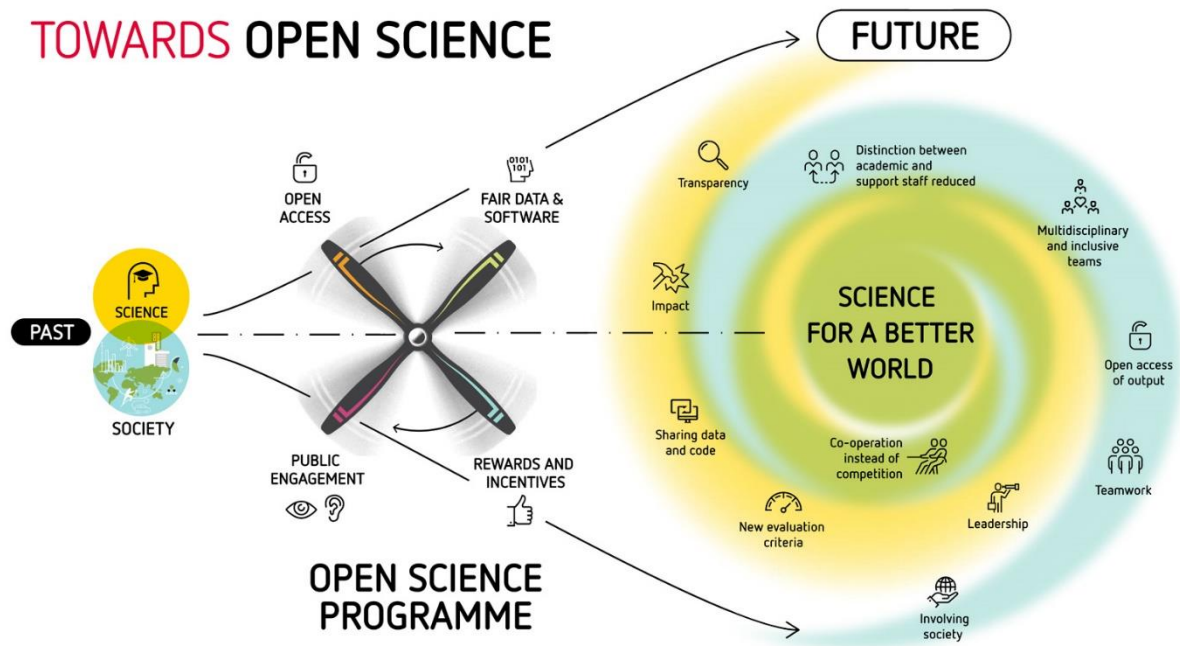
TOWARDS OPEN SCIENCE

FUTURE

PAST

SCIENCE

SOCIETY

OPEN ACCESS

0101
101

FAIR DATA & SOFTWARE

PUBLIC ENGAGEMENT

REWARDS AND INCENTIVES

OPEN SCIENCE PROGRAMME

Transparency

Distinction between academic and support staff reduced

Multidisciplinary and inclusive teams

Impact

SCIENCE FOR A BETTER WORLD

Open access of output

Sharing data and code

Co-operation instead of competition

Teamwork

New evaluation criteria

Leadership

Involving society